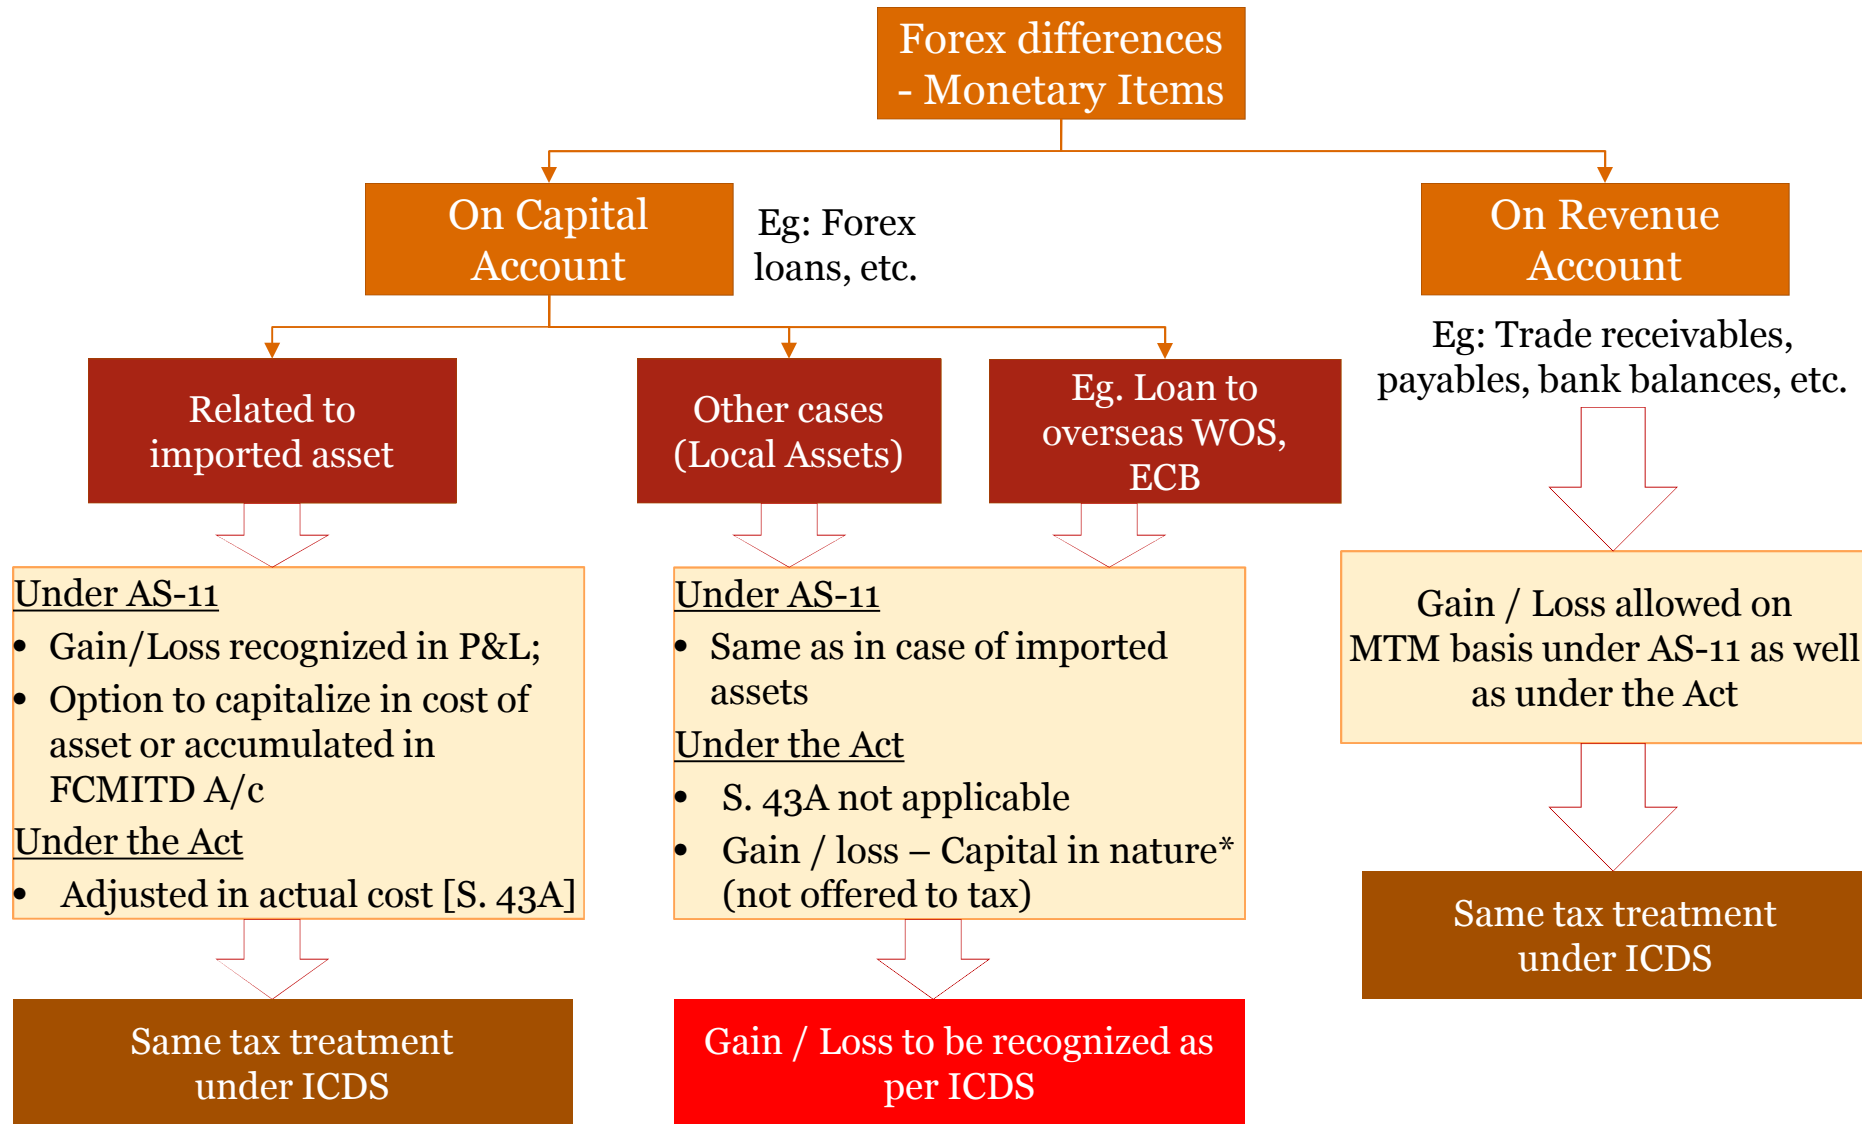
Forex differences - Monetary Items

On Capital Account

Eg: Forex loans, etc.

On Revenue Account

Eg: Trade receivables, payables, bank balances, etc.

Related to imported asset

Other cases (Local Assets)

Eg. Loan to overseas WOS, ECB

Under AS-11
• Gain/Loss recognized in P&L;
• Option to capitalize in cost of asset or accumulated in FCMITD A/c
Under the Act
• Adjusted in actual cost [S. 43A]

Under AS-11
• Same as in case of imported assets
Under the Act
• S. 43A not applicable
• Gain / loss – Capital in nature* (not offered to tax)

Gain / Loss allowed on MTM basis under AS-11 as well as under the Act

Same tax treatment under ICDS

Gain / Loss to be recognized as per ICDS

Same tax treatment under ICDS